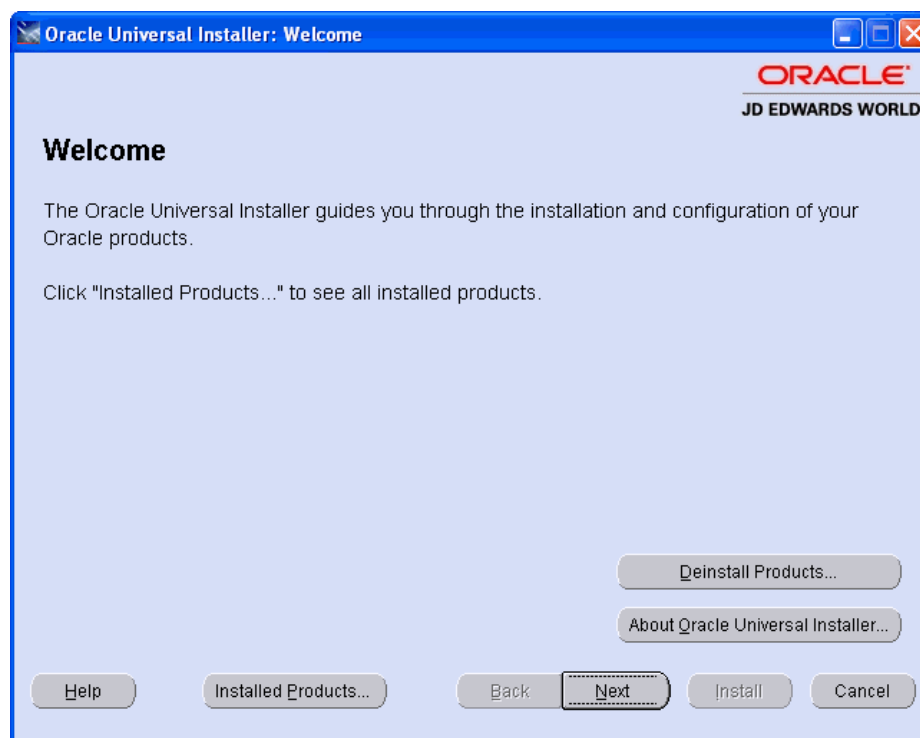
Oracle Universal Installer: Welcome

ORACLE
JD EDWARDS WORLD

Welcome

The Oracle Universal Installer guides you through the installation and configuration of your Oracle products.

Click "Installed Products..." to see all installed products.

Deinstall Products...

About Oracle Universal Installer...

Help

Installed Products...

Back

Next

Install

Cancel